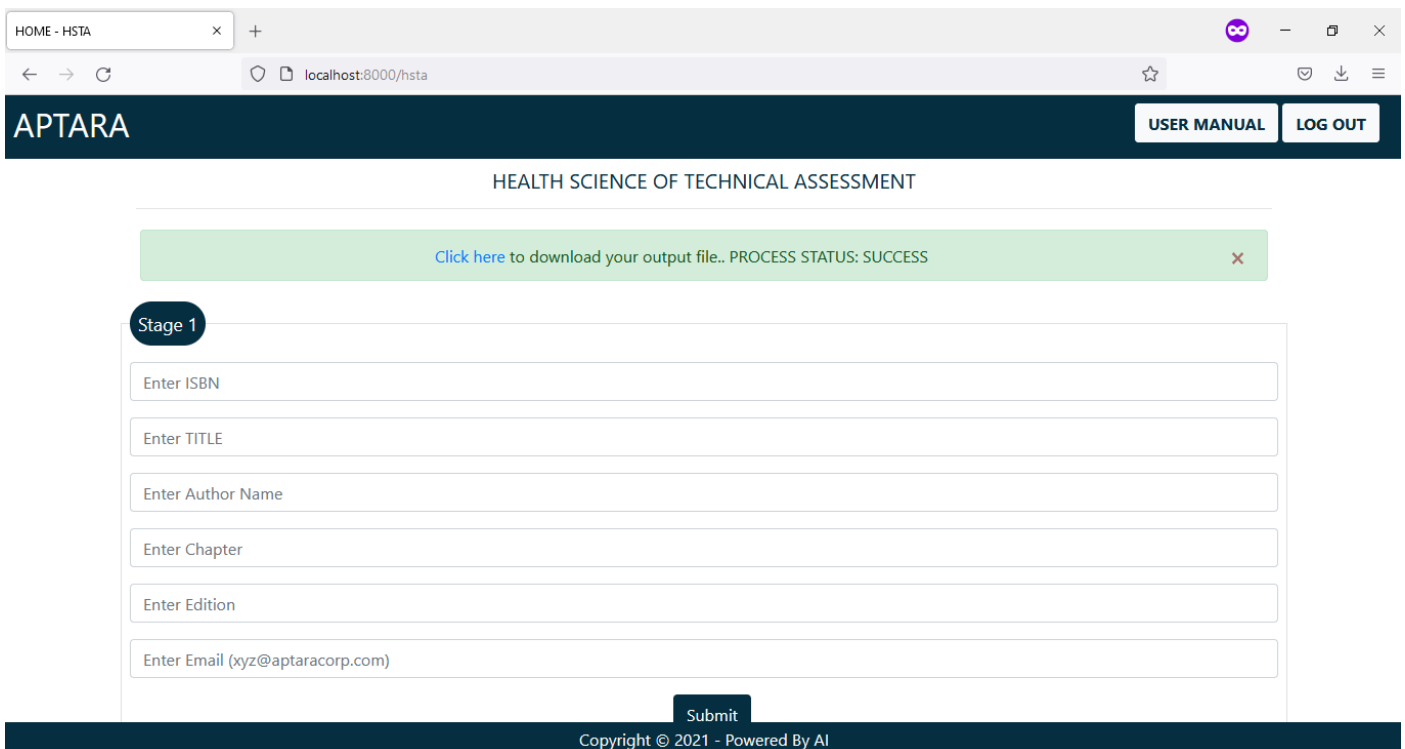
HOME - HSTA ×
+

localhost:8000/hsta

APTARA

USER MANUAL
LOG OUT

HEALTH SCIENCE OF TECHNICAL ASSESSMENT

Click here to download your output file.. PROCESS STATUS: SUCCESS ×

Stage 1

Enter ISBN

Enter TITLE

Enter Author Name

Enter Chapter

Enter Edition

Enter Email (xyz@aptaracorp.com)

Submit

Copyright © 2021 - Powered By AI